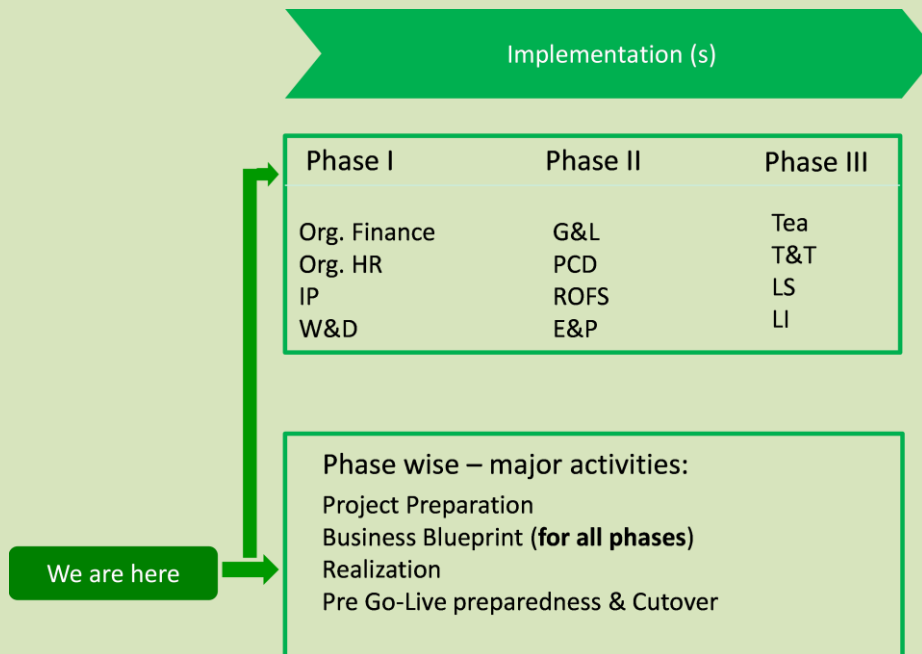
Implementation (s)

| Phase I | Phase II | Phase III |
|---|---|---|
| Org. Finance | G&L | Tea |
| Org. HR | PCD | T&T |
| IP | ROFS | LS |
| W&D | E&P | LI |

We are here

Phase wise – major activities:
Project Preparation
Business Blueprint (**for all phases**)
Realization
Pre Go-Live preparedness & Cutover